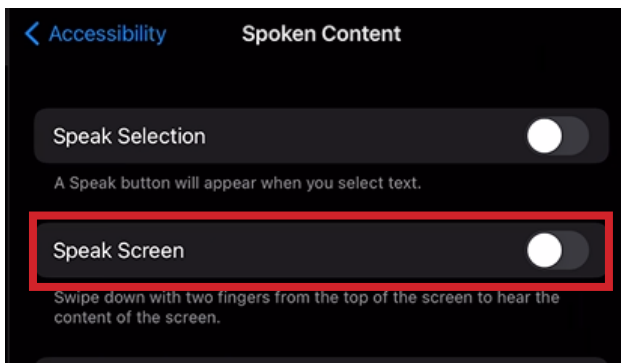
< Accessibility

Spoken Content

Speak Selection

A Speak button will appear when you select text.

Speak Screen

Swipe down with two fingers from the top of the screen to hear the content of the screen.